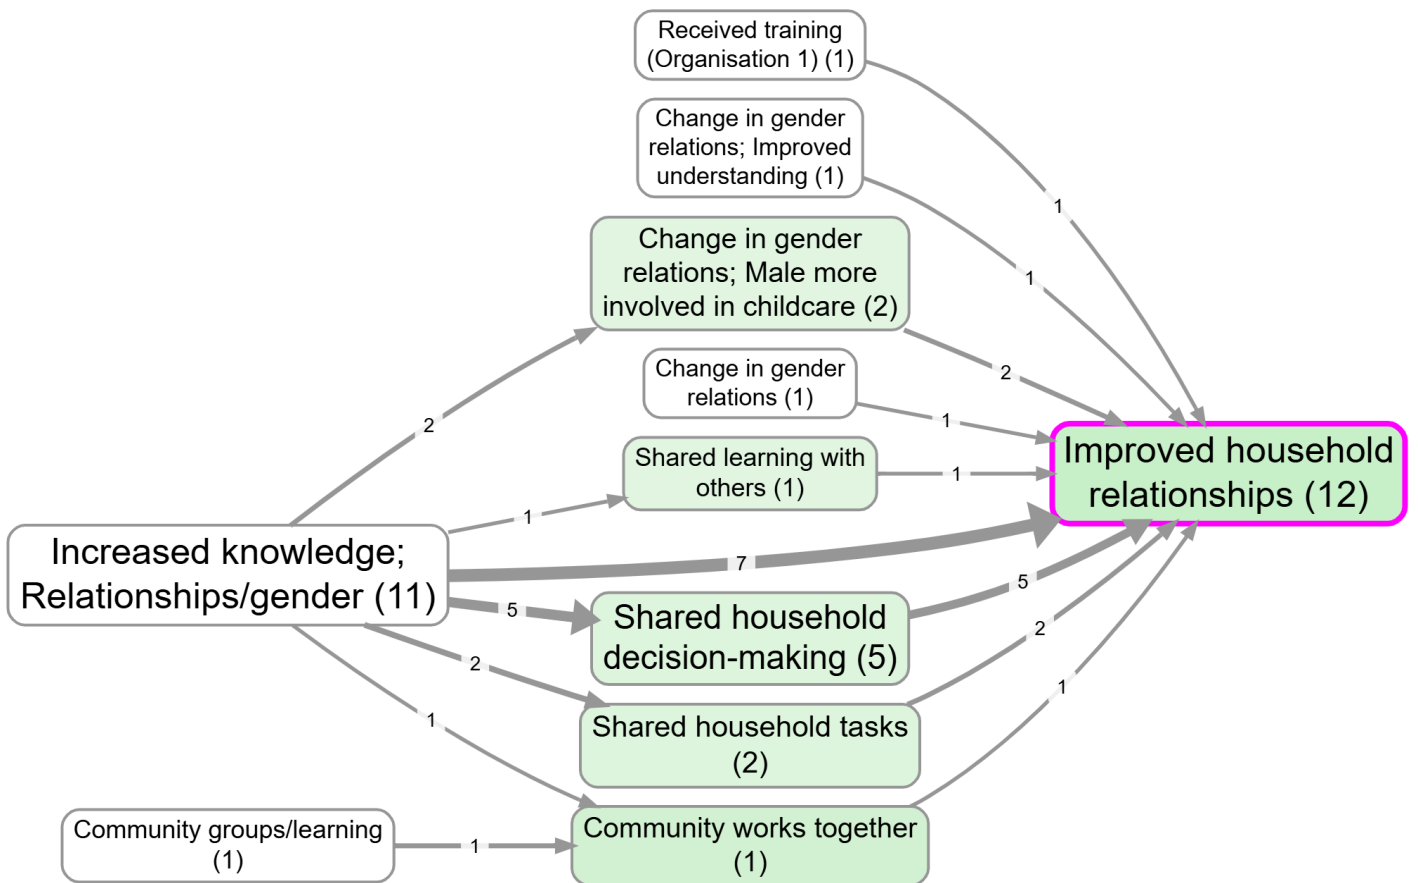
Received training (Organisation 1) (1)

Change in gender relations; Improved understanding (1)

Change in gender relations; Male more involved in childcare (2)

Change in gender relations (1)

Shared learning with others (1)

Improved household relationships (12)

Increased knowledge; Relationships/gender (11)

Shared household decision-making (5)

Shared household tasks (2)

Community groups/learning (1)

Community works together (1)

1
1
2
2
1
1
1
7
5
5
2
2
1
1
1